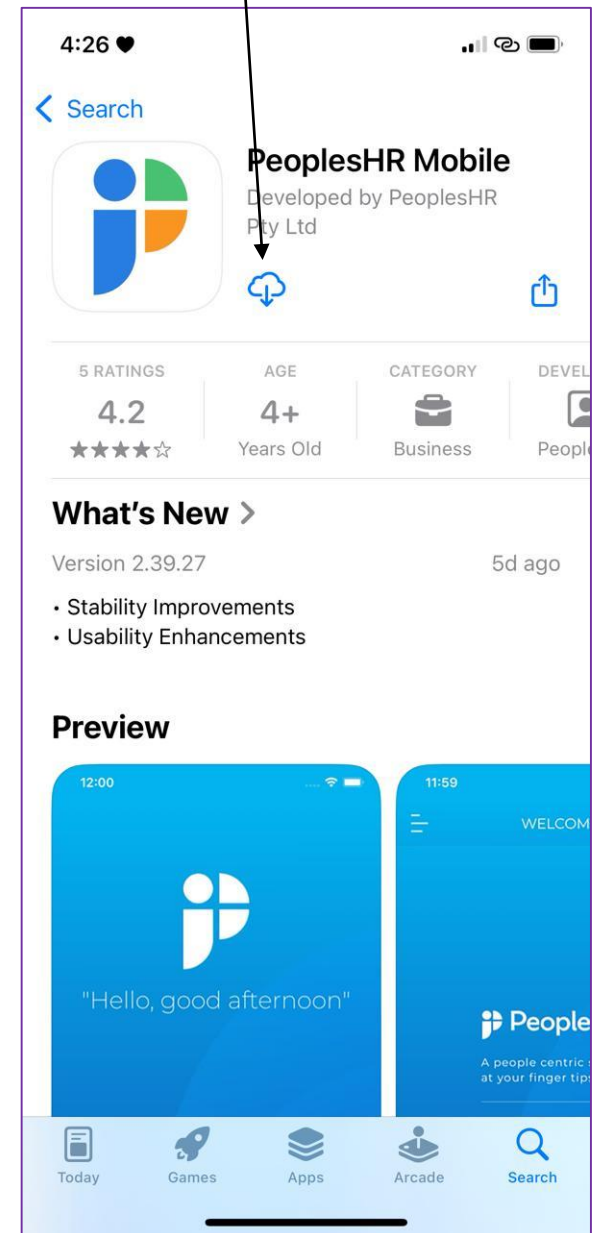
4:26

Search

PeoplesHR Mobile
Developed by PeoplesHR Pty Ltd

5 RATINGS
4.2
★★★★☆

AGE
4+
Years Old

CATEGORY
Business

DEVEL
People

What's New >

Version 2.39.27

5d ago

• Stability Improvements
• Usability Enhancements

Preview

12:00

"Hello, good afternoon"

11:59

WELCOM

People

A people centric
at your finger tips

Today
Games
Apps
Arcade
Search